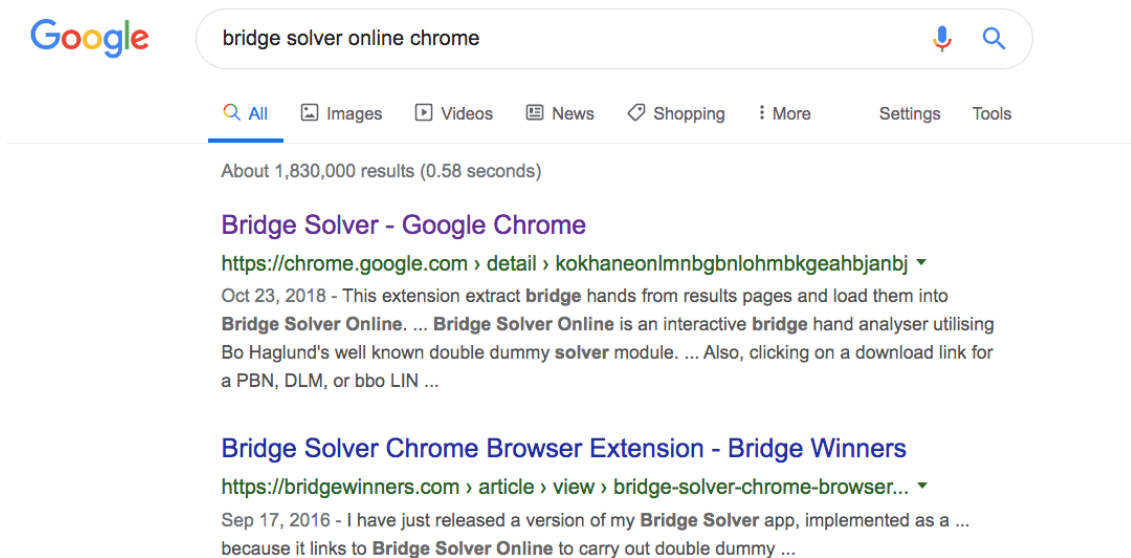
Google

bridge solver online chrome

All Images Videos News Shopping More Settings Tools

About 1,830,000 results (0.58 seconds)

Bridge Solver - Google Chrome
https://chrome.google.com › detail › kokhaneonlmnbgbnlohmbkgeahbjanbj ▾
Oct 23, 2018 - This extension extract bridge hands from results pages and load them into Bridge Solver Online. ... Bridge Solver Online is an interactive bridge hand analyser utilising Bo Haglund's well known double dummy solver module. ... Also, clicking on a download link for a PBN, DLM, or bbo LIN ...

Bridge Solver Chrome Browser Extension - Bridge Winners
https://bridgewinners.com › article › view › bridge-solver-chrome-browser... ▾
Sep 17, 2016 - I have just released a version of my Bridge Solver app, implemented as a ... because it links to Bridge Solver Online to carry out double dummy ...